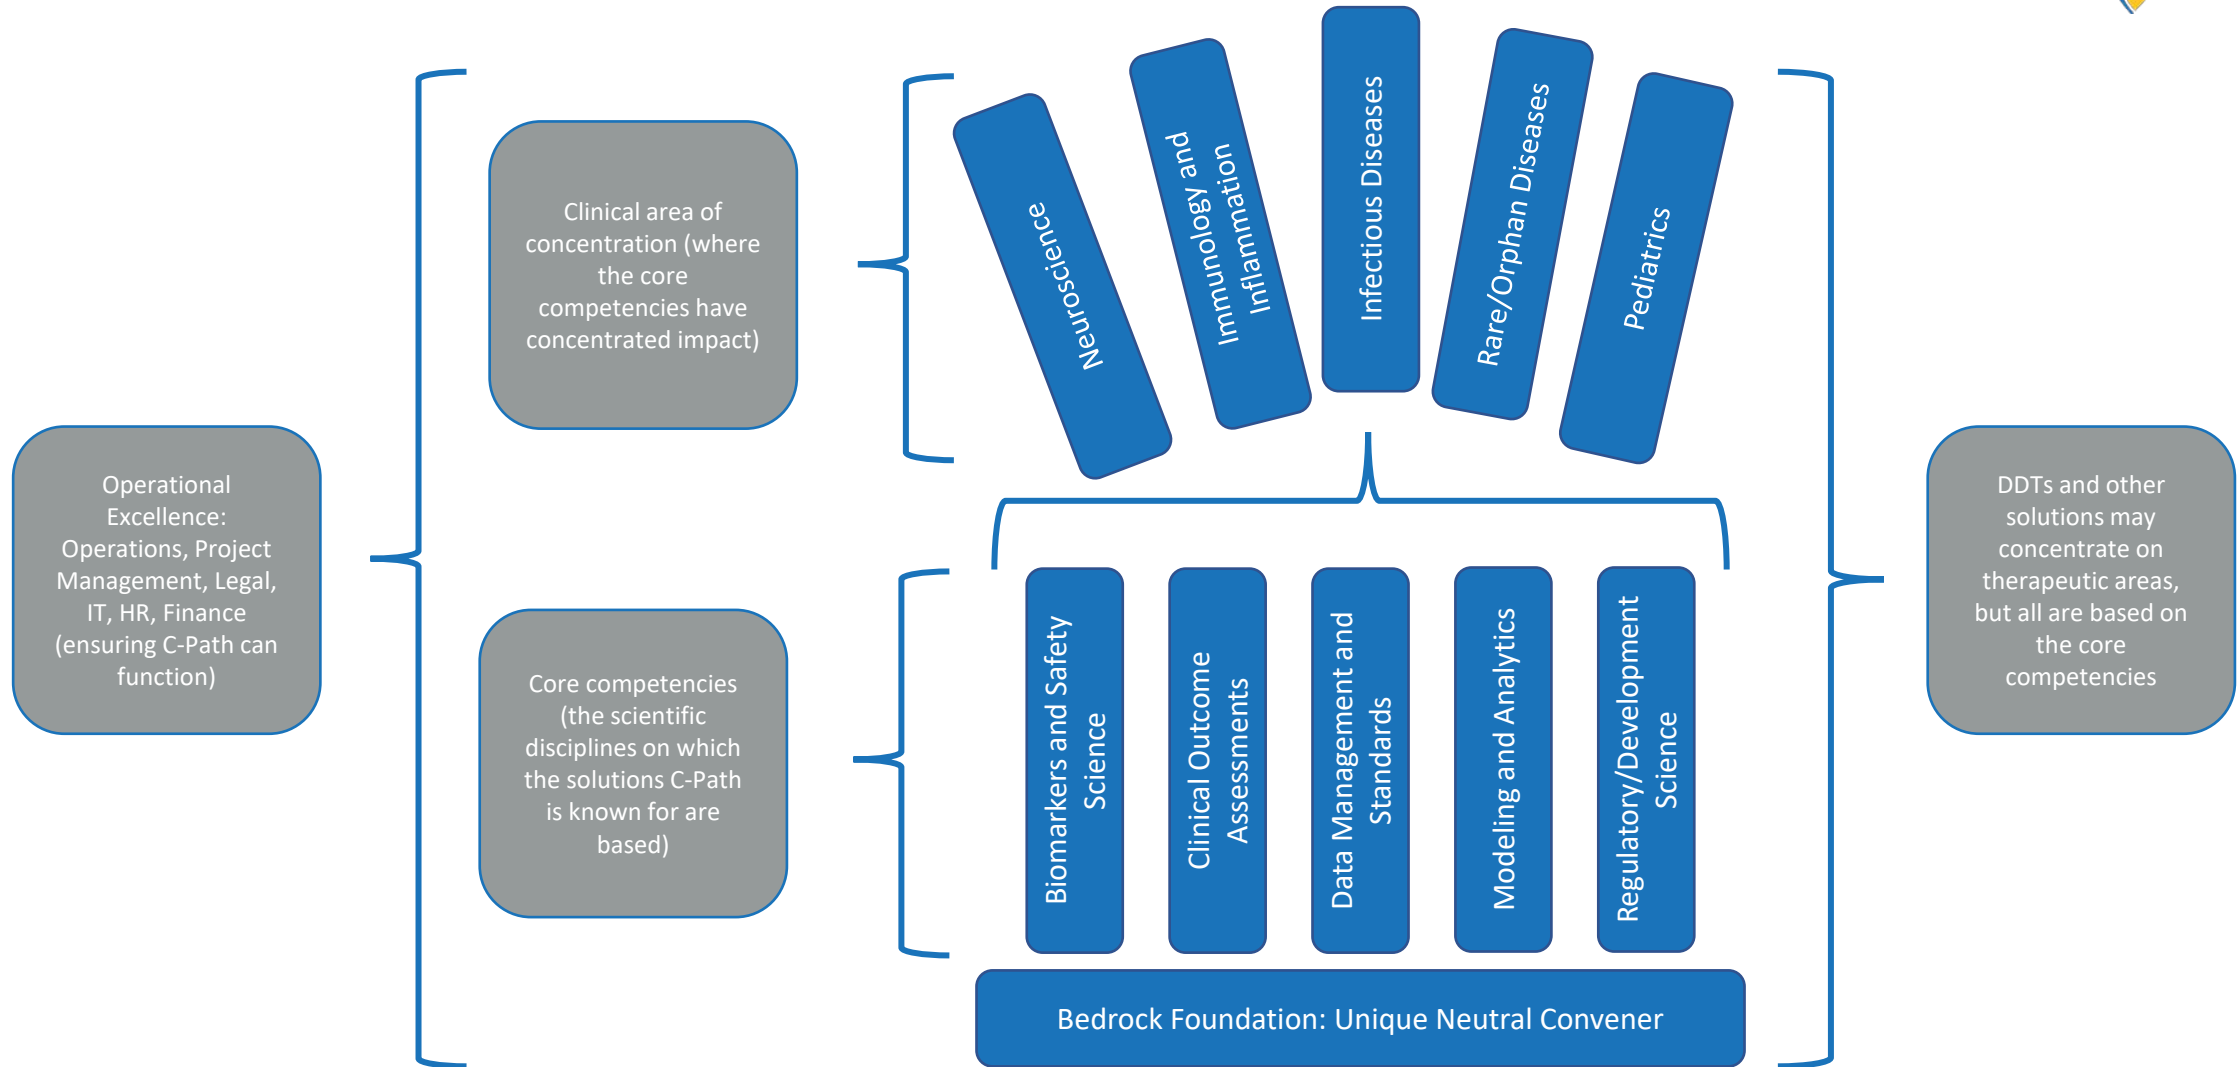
Operational Excellence: Operations, Project Management, Legal, IT, HR, Finance (ensuring C-Path can function)

Clinical area of concentration (where the core competencies have concentrated impact)

Neuroscience

Immunology and Inflammation

Infectious Diseases

Rare/Orphan Diseases

Pediatrics

Core competencies (the scientific disciplines on which the solutions C-Path is known for are based)

Biomarkers and Safety Science

Clinical Outcome Assessments

Data Management and Standards

Modeling and Analytics

Regulatory/Development Science

Bedrock Foundation: Unique Neutral Convener

DDTs and other solutions may concentrate on therapeutic areas, but all are based on the core competencies